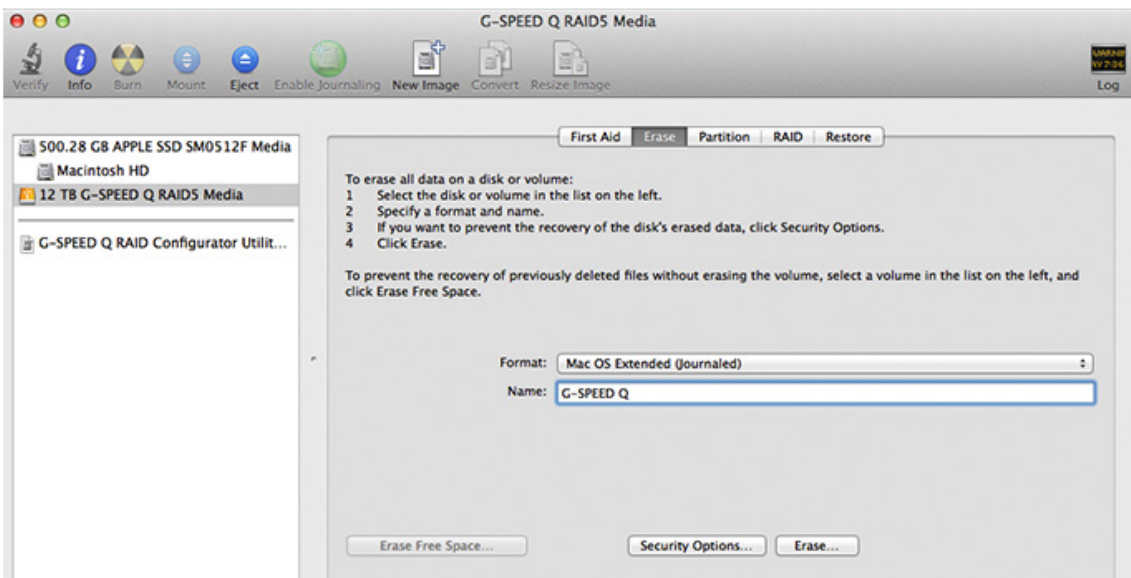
G-SPEED Q RAID5 Media

Verify Info Burn Mount Eject Enable Journaling New Image Convert Resize Image Log

500.28 GB APPLE SSD SM0512F Media
Macintosh HD
12 TB G-SPEED Q RAID5 Media

G-SPEED Q RAID Configurator Utilit...

First Aid | Erase | Partition | RAID | Restore

To erase all data on a disk or volume:
1 Select the disk or volume in the list on the left.
2 Specify a format and name.
3 If you want to prevent the recovery of the disk's erased data, click Security Options.
4 Click Erase.

To prevent the recovery of previously deleted files without erasing the volume, select a volume in the list on the left, and click Erase Free Space.

Format: Mac OS Extended (Journaled)
Name: G-SPEED Q

Erase Free Space... Security Options... Erase...